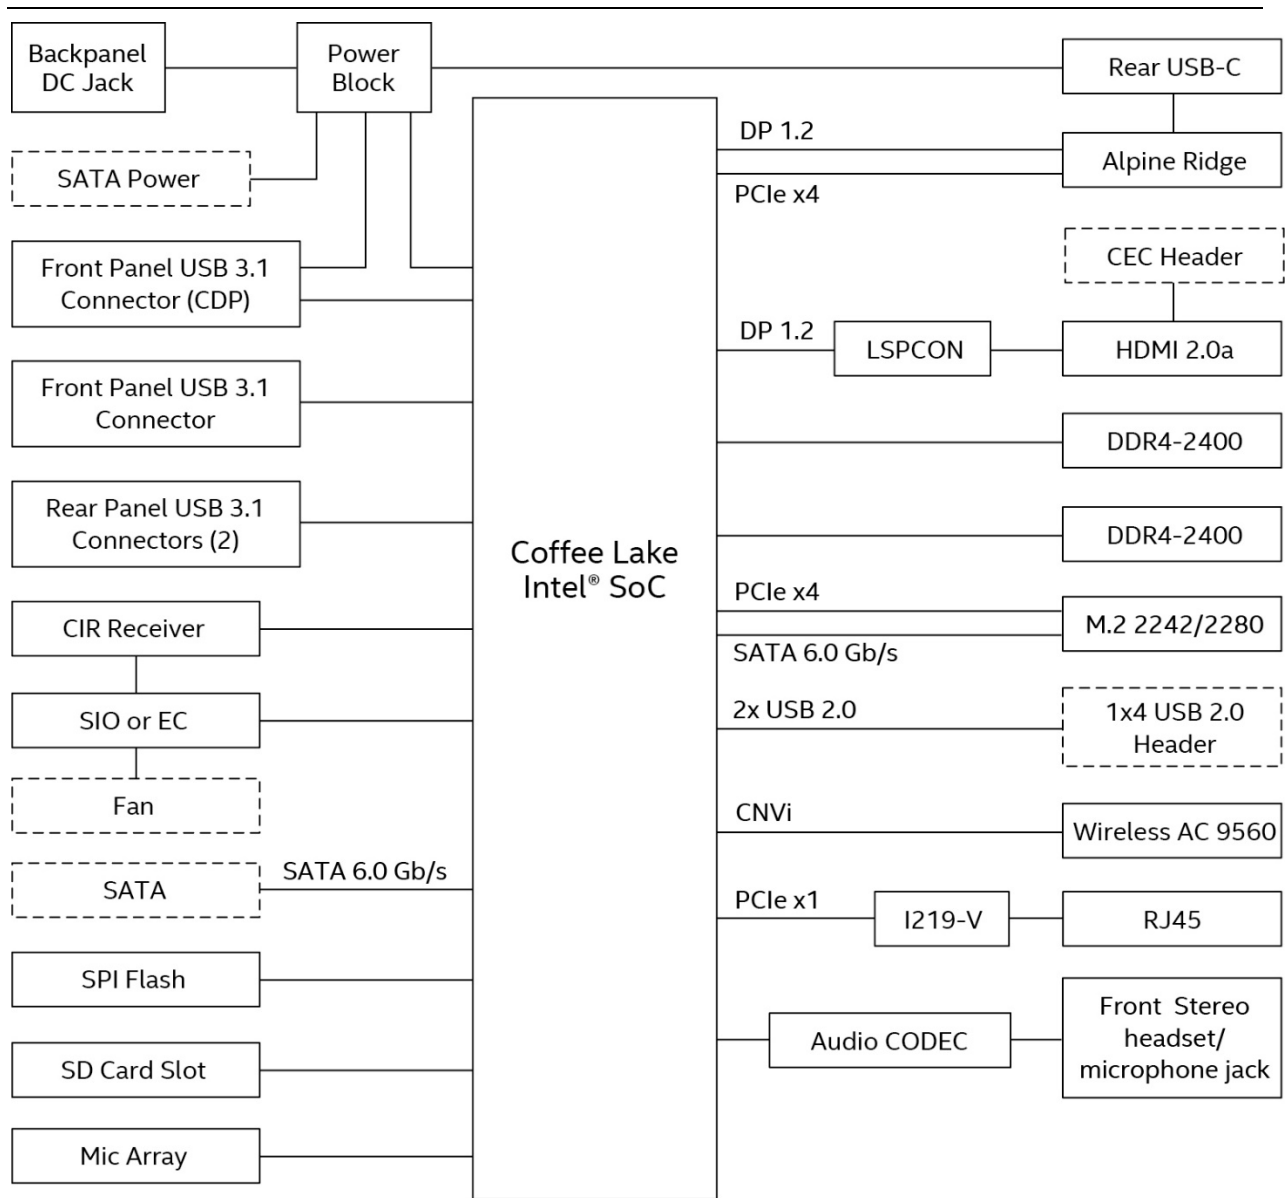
Backpanel DC Jack

Power Block

SATA Power

Front Panel USB 3.1 Connector (CDP)

Front Panel USB 3.1 Connector

Rear Panel USB 3.1 Connectors (2)

CIR Receiver

SIO or EC

Fan

SATA

SATA 6.0 Gb/s

SPI Flash

SD Card Slot

Mic Array

Coffee Lake Intel® SoC

Rear USB-C

DP 1.2

Alpine Ridge

PCIe x4

CEC Header

DP 1.2

LSPCON

HDMI 2.0a

DDR4-2400

DDR4-2400

PCIe x4

M.2 2242/2280

SATA 6.0 Gb/s

2x USB 2.0

1x4 USB 2.0 Header

CNVi

Wireless AC 9560

PCIe x1

I219-V

RJ45

Audio CODEC

Front Stereo headset/ microphone jack